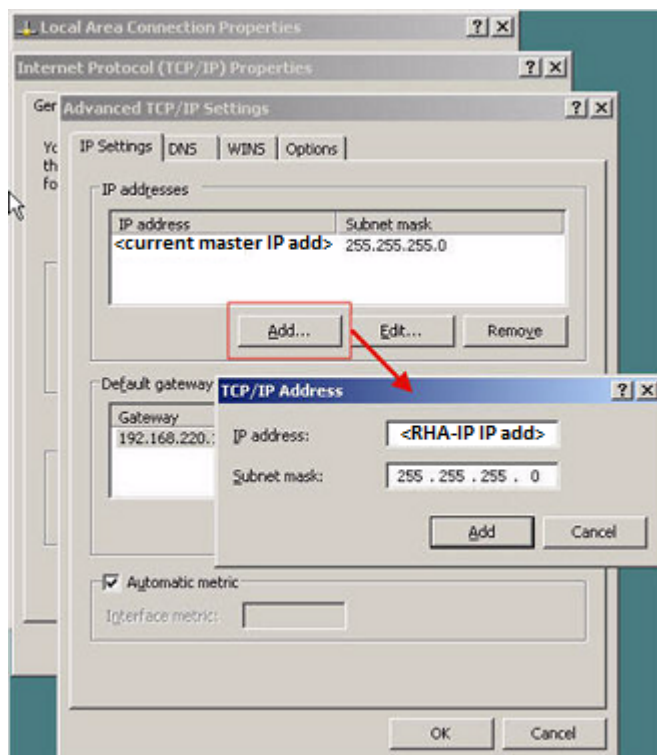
Local Area Connection Properties ? X

Internet Protocol (TCP/IP) Properties ? X

Ger Advanced TCP/IP Settings ? X

Yc th fo

IP Settings | DNS | WINS | Options

IP addresses

| IP address | Subnet mask |
|---|---|
| <current master IP add> | 255.255.255.0 |

Add... Edit... Remove

Default gateway

Gateway
192.168.220.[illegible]

TCP/IP Address ? X

IP address: <RHA-IP IP add>

Subnet mask: 255 . 255 . 255 . 0

Add Cancel

Automatic metric

Interface metric:

OK Cancel